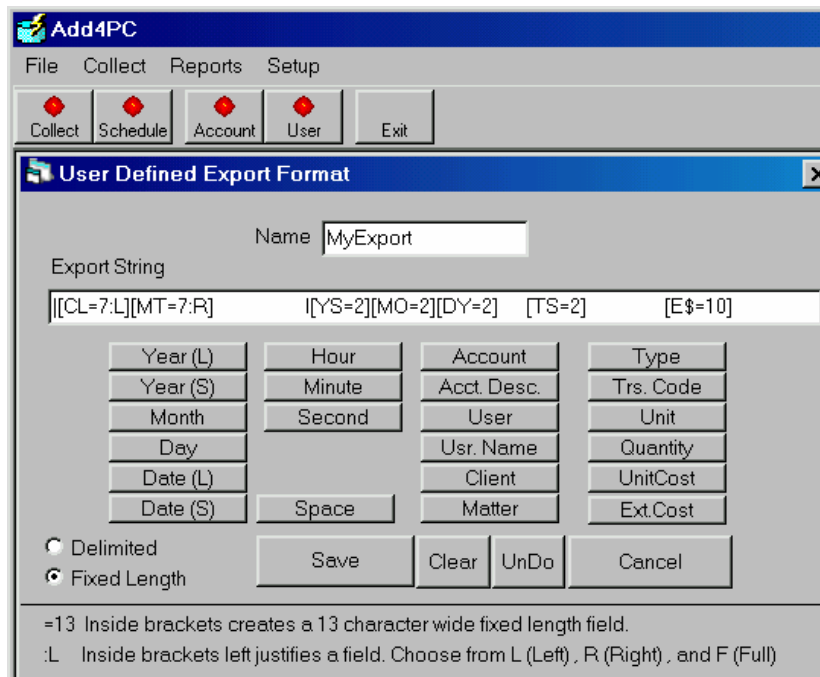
Add4PC

File Collect Reports Setup

Collect Schedule Account User Exit

User Defined Export Format

Name MyExport

Export String

|[CL=7:L][MT=7:R] |[YS=2][MO=2][DY=2] [TS=2] [E$=10]

Year (L) Hour Account Type
Year (S) Minute Acct. Desc. Trs. Code
Month Second User Unit
Day Usr. Name Quantity
Date (L) Client UnitCost
Date (S) Space Matter Ext.Cost

Delimited
Fixed Length

Save Clear UnDo Cancel

=13 Inside brackets creates a 13 character wide fixed length field.

:L Inside brackets left justifies a field. Choose from L (Left) , R (Right) , and F (Full)